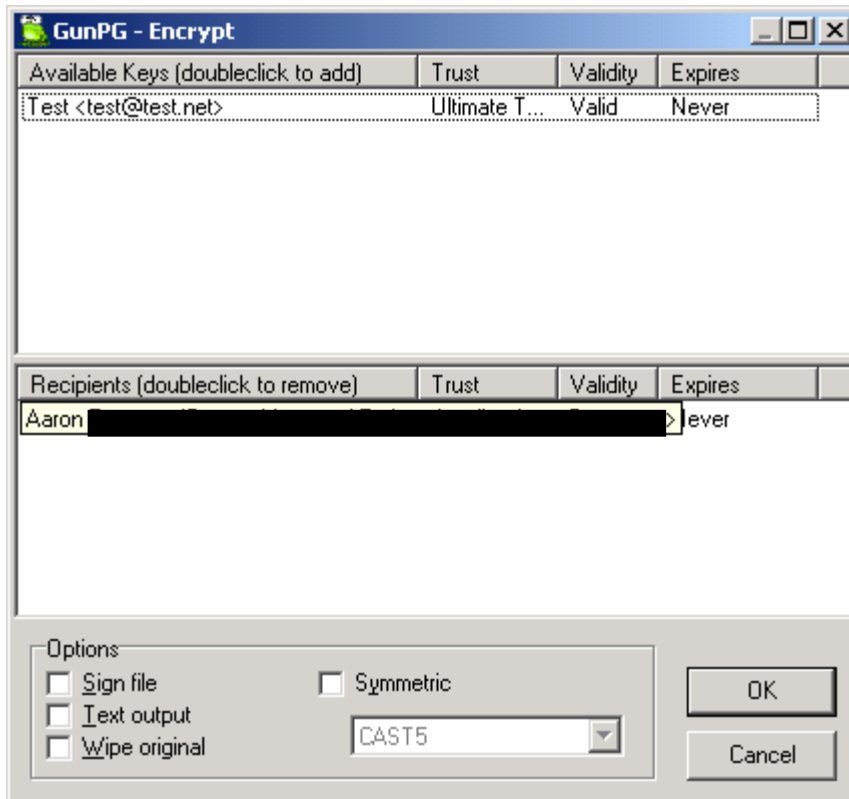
GunPG - Encrypt

| Available Keys (doubleclick to add) | Trust | Validity | Expires |
|---|---|---|---|
| Test <test@test.net> | Ultimate T... | Valid | Never |

| Recipients (doubleclick to remove) | Trust | Validity | Expires |
|---|---|---|---|
| Aaron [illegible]> | | | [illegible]ever |

Options
Sign file
Text output
Wipe original
Symmetric
CAST5

OK
Cancel